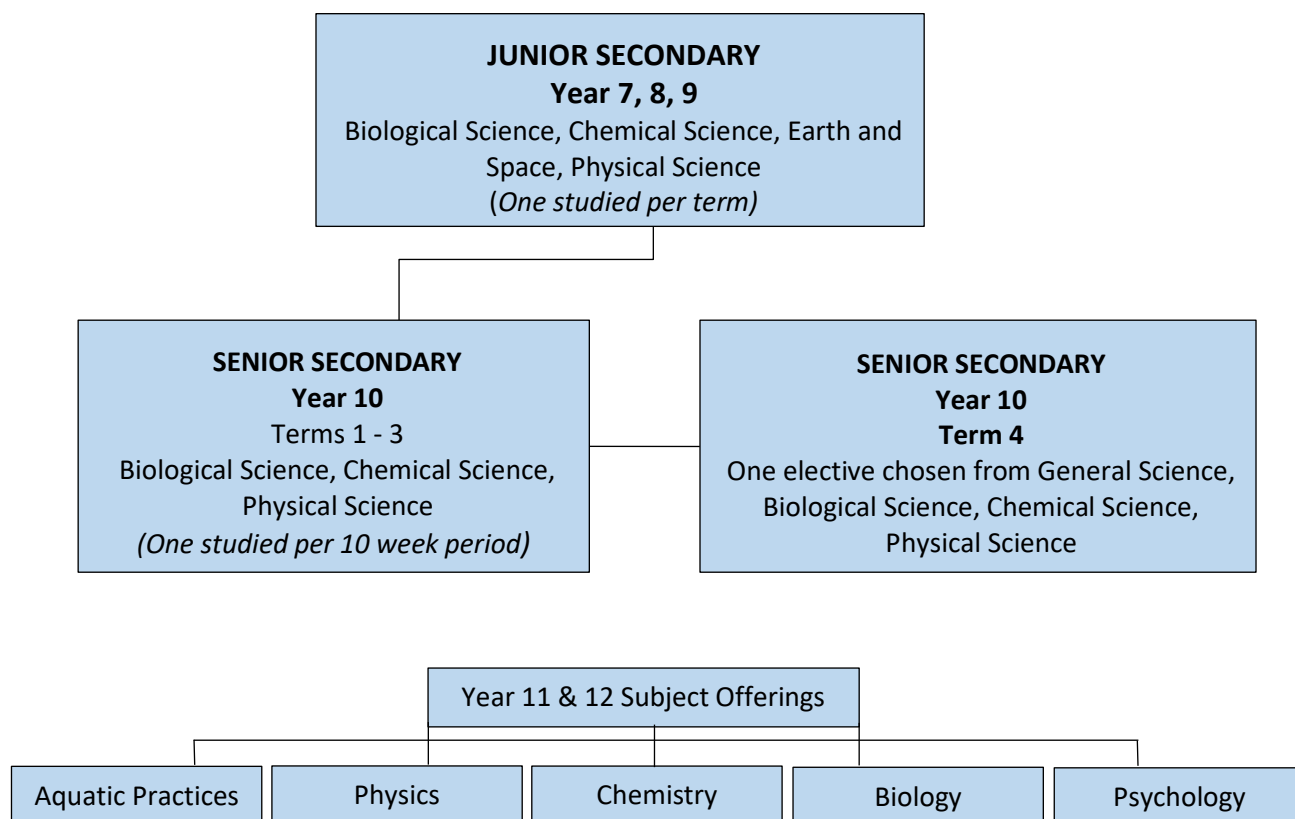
**JUNIOR SECONDARY**
**Year 7, 8, 9**
Biological Science, Chemical Science, Earth and Space, Physical Science
(*One studied per term)*

**SENIOR SECONDARY**
**Year 10**
Terms 1 - 3
Biological Science, Chemical Science, Physical Science
*(One studied per 10 week period)*

**SENIOR SECONDARY**
**Year 10**
**Term 4**
One elective chosen from General Science, Biological Science, Chemical Science, Physical Science

Year 11 & 12 Subject Offerings

Aquatic Practices

Physics

Chemistry

Biology

Psychology